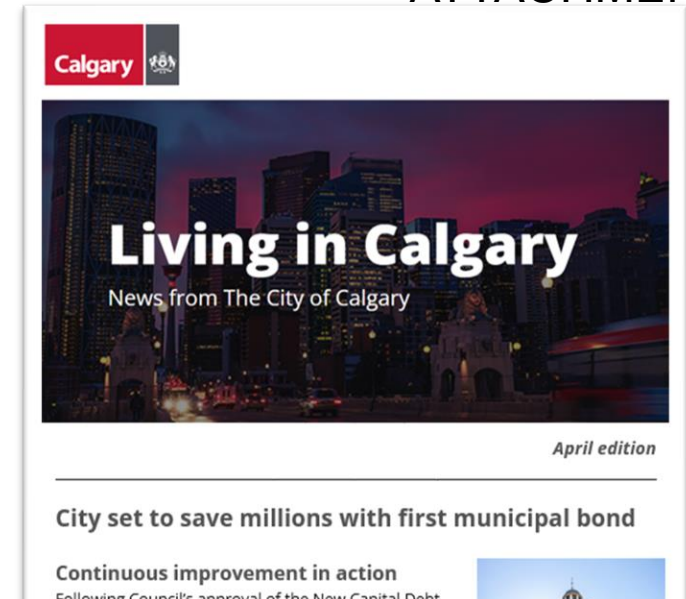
ATTACHME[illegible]

Calgary

Living in Calgary

News from The City of Calgary

April edition

City set to save millions with first municipal bond

Continuous improvement in action

Following Council's approval of the New Capital Debt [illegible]